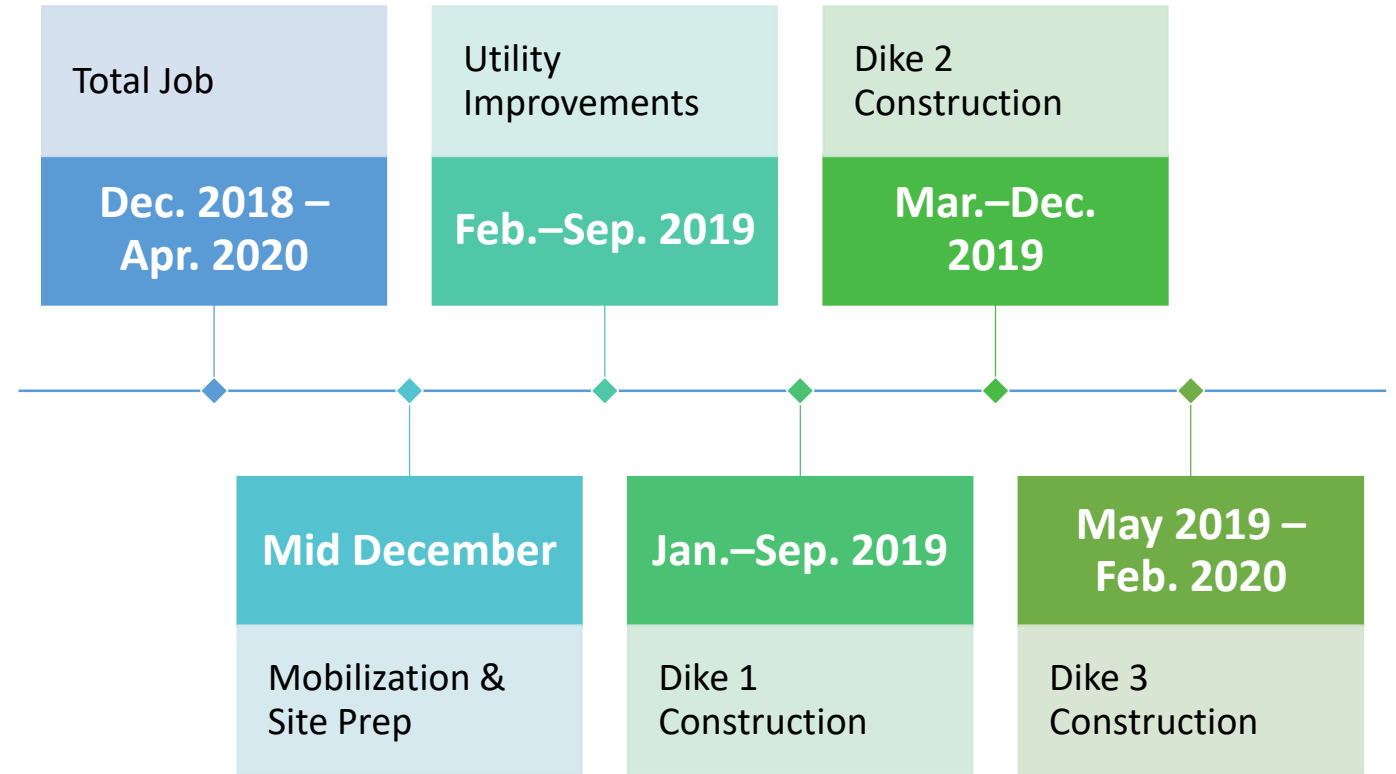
Total Job

Dec. 2018 – Apr. 2020

Mid December

Mobilization & Site Prep

Utility Improvements

Feb.–Sep. 2019

Jan.–Sep. 2019

Dike 1 Construction

Dike 2 Construction

Mar.–Dec. 2019

May 2019 – Feb. 2020

Dike 3 Construction